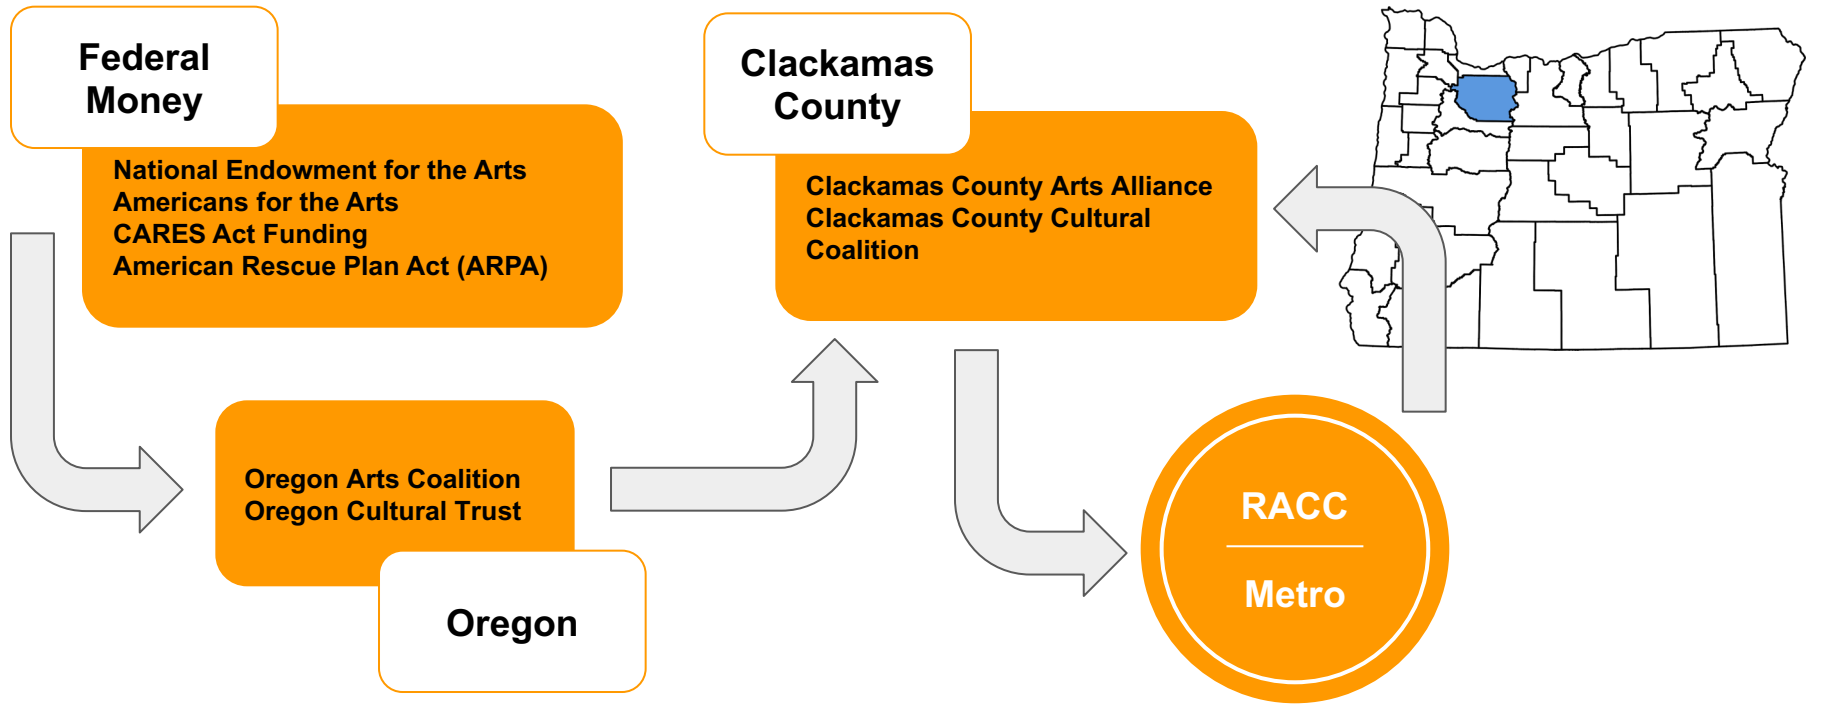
Federal Money

National Endowment for the Arts
Americans for the Arts
CARES Act Funding
American Rescue Plan Act (ARPA)

Oregon Arts Coalition
Oregon Cultural Trust

Oregon

Clackamas County

Clackamas County Arts Alliance
Clackamas County Cultural Coalition

RACC

Metro